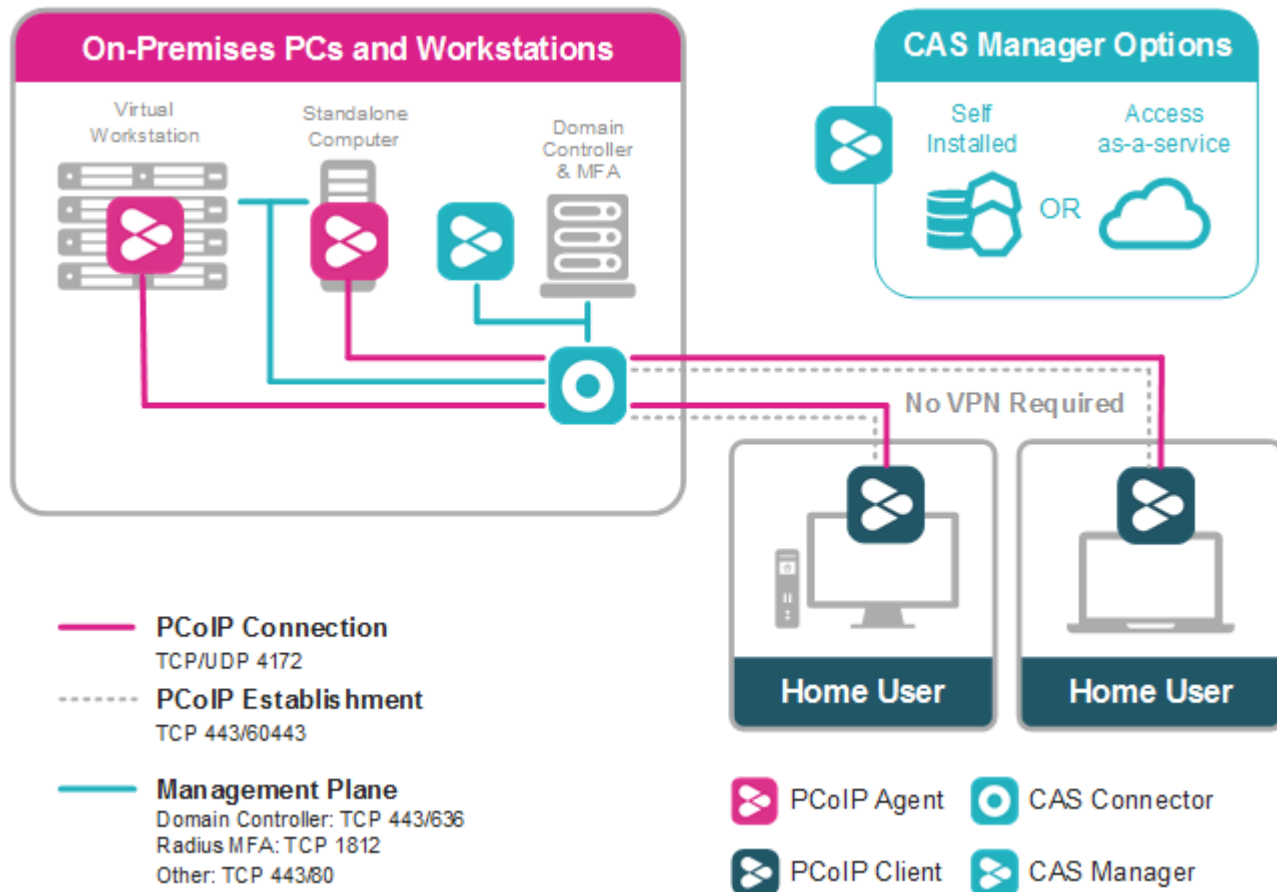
On-Premises PCs and Workstations

Virtual Workstation

Standalone Computer

Domain Controller & MFA

CAS Manager Options

Self Installed

OR

Access as-a-service

No VPN Required

Home User

Home User

PCoIP Connection
TCP/UDP 4172

PCoIP Establishment
TCP 443/60443

Management Plane
Domain Controller: TCP 443/636
Radius MFA: TCP 1812
Other: TCP 443/80

PCoIP Agent

CAS Connector

PCoIP Client

CAS Manager